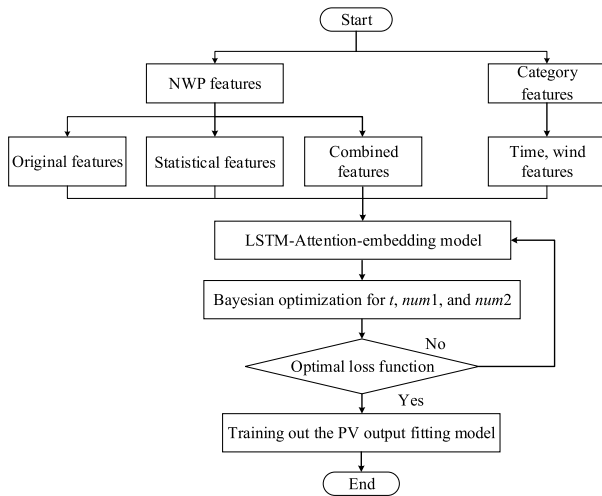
Start

NWP features

Category features

Original features

Statistical features

Combined features

Time, wind features

LSTM-Attention-embedding model

Bayesian optimization for $t$, $num1$, and $num2$

Optimal loss function

No

Yes

Training out the PV output fitting model

End